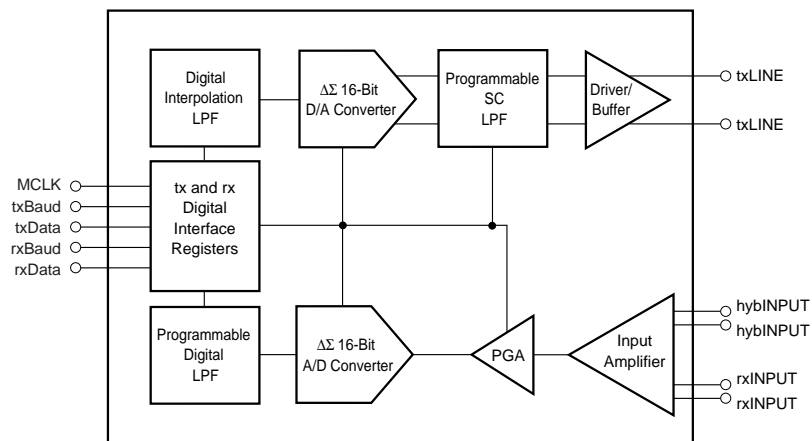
Digital Interpolation LPF

ΔΣ 16-Bit D/A Converter

Programmable SC LPF

Driver/ Buffer

txLINE

txLINE

MCLK

txBaud

txData

rxBaud

rxData

tx and rx Digital Interface Registers

hybINPUT

hybINPUT

Programmable Digital LPF

ΔΣ 16-Bit A/D Converter

PGA

Input Amplifier

rxINPUT

rxINPUT